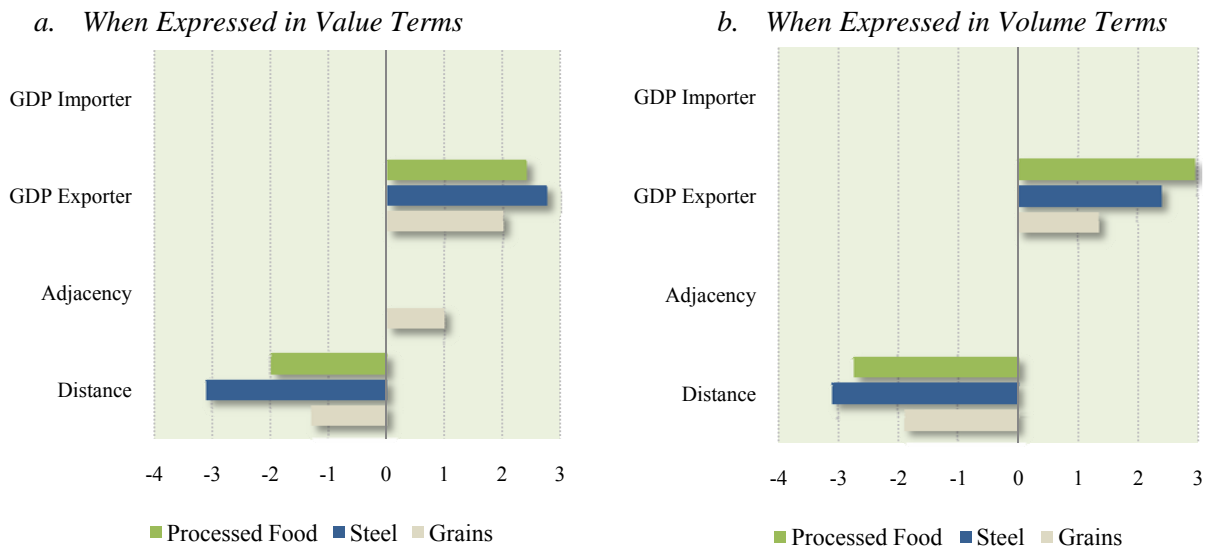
a. When Expressed in Value Terms

GDP Importer
GDP Exporter
Adjacency
Distance

-4 -3 -2 -1 0 1 2 3

Processed Food Steel Grains

b. When Expressed in Volume Terms

GDP Importer
GDP Exporter
Adjacency
Distance

-4 -3 -2 -1 0 1 2 3

Processed Food Steel Grains